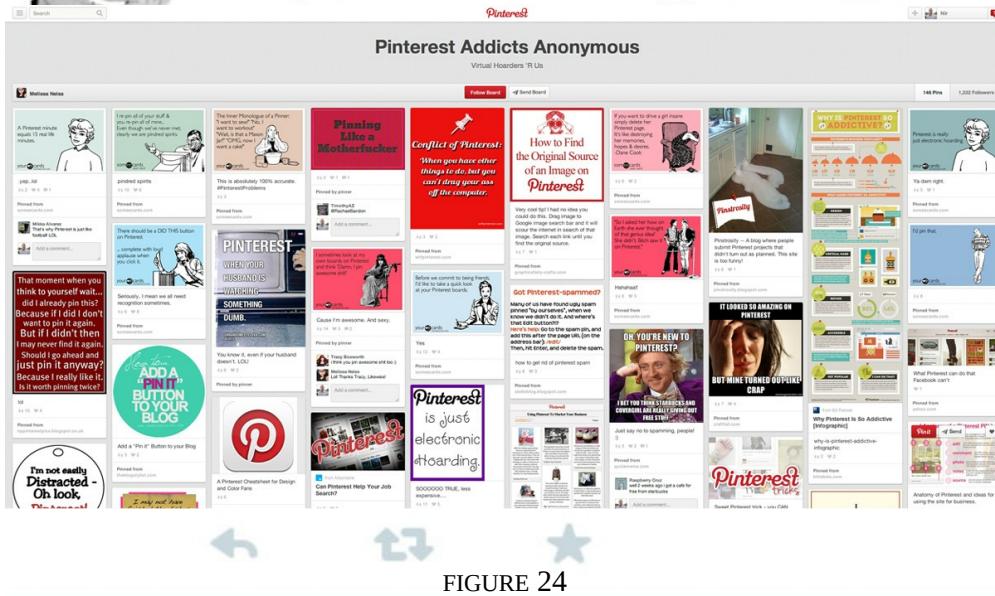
Search

Pinterest

Nir

Pinterest Addicts Anonymous

Virtual Hoarders 'R Us

Melissa Neiss

Follow Board

Send Board

146 Pins

1,222 Followers

A Pinterest minute equals 15 real life minutes.

yep..lol

Pinned from someecards.com

That's why Pinterest is just like football LOL

Add a comment...

I re-pin all of your stuff & you re-pin all of mine... Even though we've never met, clearly we are pinded spirits.

pindred spirits

Pinned from someecards.com

The Inner Monologue of a Pinner: "I want to sew!" "No, I want to workout" "Wait, is that a Mason jar?" "OMG, now want a cake!"

This is absolutely 100% accurate. #PinterestProblems

Pinned from someecards.com

Pinning Like a Motherfucker

Pinned by pinner

TimothyAZ @RachaelBardon

Add a comment...

Conflict of Pinterest: "When you have other things to do, but you can't drag your ass off the computer."

Pinned from writpinterest.com

How to Find the Original Source of an Image on Pinterest

Very cool tip! I had no idea you could do this. Drag image to Google image search bar and it will scour the internet in search of that image. Search each link until you find the original source.

Pinned from graphicsfairy-crafts.com

If you want to drive a girl insane simply delete her Pinterest page. It's like destroying her memories, hopes & desires.

Pinned from someecards.com

Pinstrosity

Pinstrosity -- A blog where people submit Pinterest projects that didn't turn out as planned. This site is too funny!

Pinned from pinstrosity.blogspot.com

WHY IS PINTEREST SO ADDICTIVE?

Pinterest is really just electronic hoarding

Ya darn right.

Pinned from someecards.com

There should be a DID THIS button ... complete with loud applause when you click it.

Seriously.. I mean we all need recognition sometimes.

Pinned from someecards.com

PINTEREST WHEN YOUR HUSBAND IS WATCHING SOMETHING DUMB.

You know it, even if your husband doesn't. LOL!

Pinned by pinner

I sometimes look at my own boards on Pinterest and think 'Damn, I'm awesome shit'

Cause I'm awesome. And sexy.

Pinned by pinner

Tracy Bosworth I think you pin awesome shit too :)

Melissa Neiss Lol Thanks Tracy, Likewise!

Add a comment...

Before we commit to being friends, I'd like to take a quick look at your Pinterest boards.

Yes

Pinned from someecards.com

Got Pinterest-spammed?

Many of us have found ugly spam pinned "by ourselves", when we know we didn't do it. And where's that Edit button?!? Here's help: Go to the spam pin, and add this after the page URL (on the address bar): /edit/ Then, hit Enter, and delete the spam.

how to get rid of pinterest spam

Pinned from iamsearching.blogspot.com

"So I asked her how on Earth she ever thought of that genius idea" "She didn't. Stitch saw it on Pinterest."

Hahahaa!!

Pinned from someecards.com

OH, YOU'RE NEW TO PINTEREST? I BET YOU THINK STARBUCKS AND COVERGIRL ARE REALLY GIVING OUT FREE STUFF

Just say no to spamming, people!

Pinned from quickmeme.com

Raspberry Cruz well 2 weeks ago i got a call for free from starbucks

Add a comment...

IT LOOKED SO AMAZING ON PINTEREST BUT MINE TURNED OUT LIKE CRAP

Pinned from craftfail.com

Why Pinterest Is So Addictive [Infographic]

why-is-pinterest-addictive-infographic

Pinned from bitrebels.com

I'd pin that.

Pinned from someecards.com

What Pinterest can do that Facebook can't

Pinned from yahoo.com

That moment when you think to yourself wait... did I already pin this? Because if I did I don't want to pin it again. But if I didn't then I may never find it again. Should I go ahead and just pin it anyway? Because I really like it. Is it worth pinning twice?

lol

Pinned from hyperlinkswiptus.blogspot.co.uk

I'm not easily Distracted - Oh look, Pinterest!

ADD A "PIN IT" BUTTON TO YOUR BLOG

Add a "Pin it" Button to your Blog

Pinned from thebloggerblog.com

A Pinterest Cheatsheet for Design and Color Fans

Pinterest

Can Pinterest Help Your Job Search?

Pinterest is just electronic Hoarding.

SOOOOOO TRUE, less expensive.....

Using Pinterest To Market Your Business

Pinterest tricks

Sweet Pinterest trick - you CAN

Anatomy of Pinterest and ideas for using the site for business.

FIGURE 24